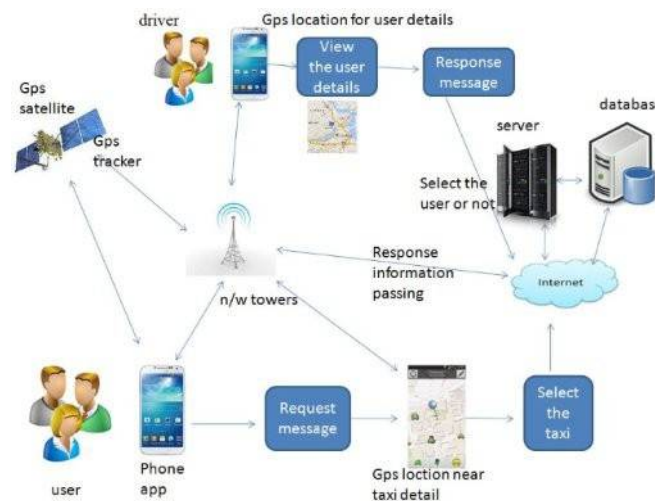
driver

Gps location for user details

View the user details

Response message

Gps satellite

Gps tracker

databas

server

Select the user or not

Response information passing

Internet

n/w towers

user

Phone app

Request message

Gps loction near taxi detail

Select the taxi